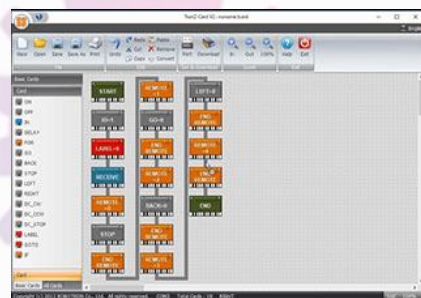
TouchCard V2 - noname.tcard

New Open Save Save As Print Undo Redo Paste Remove Copy Convert Download In Out 100% Help Exit

Basic Cards

Card

ON
OFF
IN
DELAY
FOR
IO
BACK
STOP
LEFT
RIGHT
DC_CW
DC_CCW
DC_STOP
LABEL
GOTO
IF

Card

Basic Cards All Cards

START
IO+1
LABEL+0
RECEIVE
REMOTE +0
STOP
END REMOTE

REMOTE +1
GO-0
END REMOTE
REMOTE +2
BACK-0
END REMOTE
REMOTE +3

LEFT-0
END REMOTE
REMOTE +4
END REMOTE
END

Copyright (c) 2013 ROBOTRON Co., Ltd. All rights reserved. CONN Total Cards : 00 ROBOT